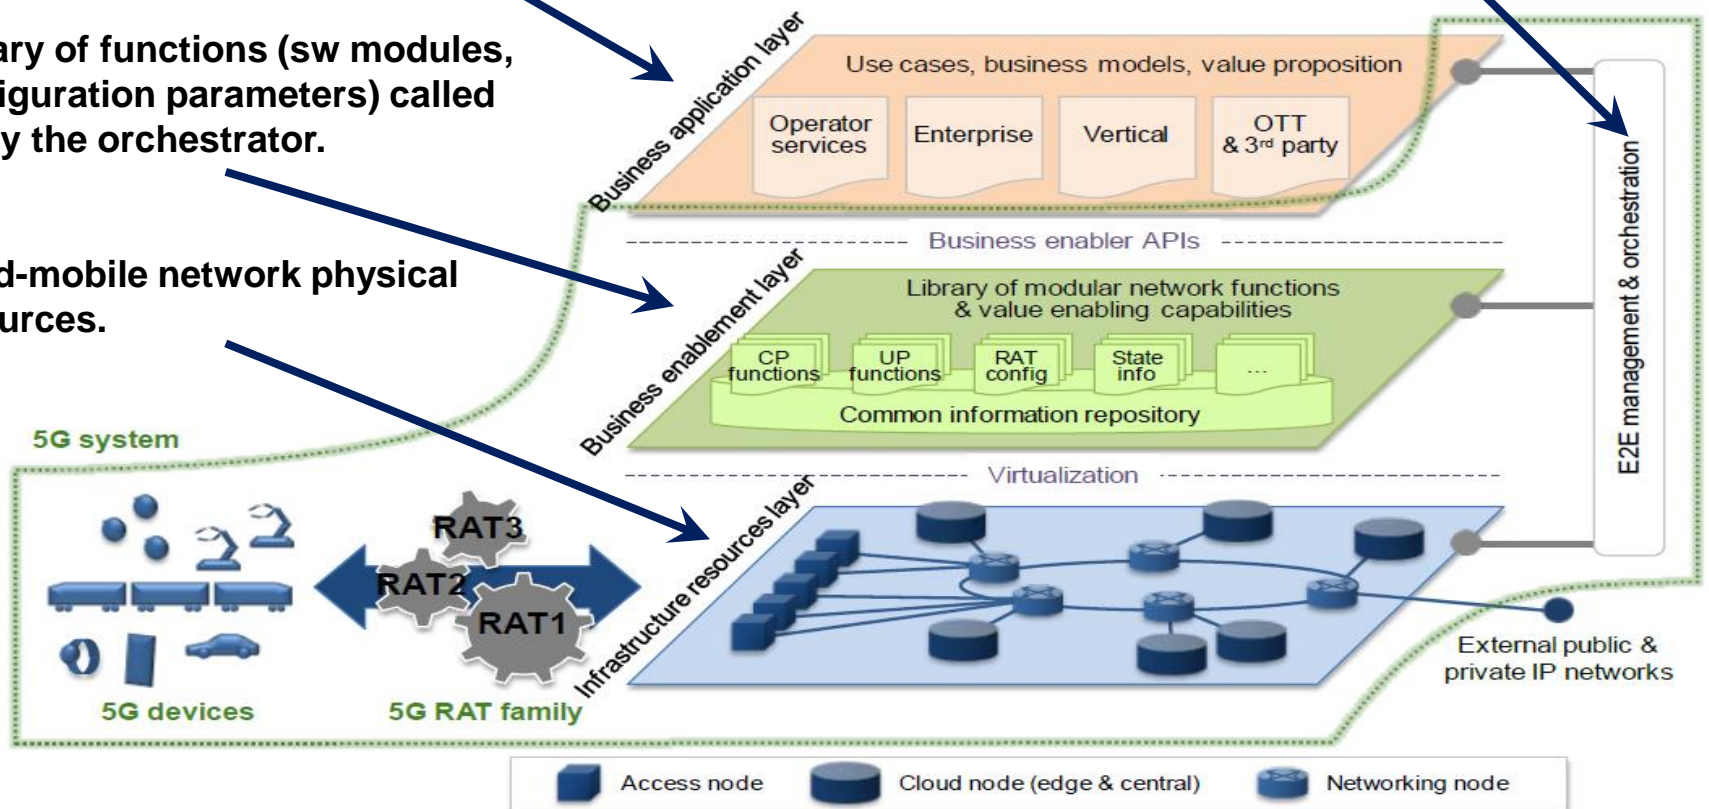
ary of functions (sw modules, iguration parameters) called y the orchestrator.

d-mobile network physical urces.

Business application layer

Use cases, business models, value proposition

Operator services

Enterprise

Vertical

OTT & 3rd party

Business enabler APIs

Business enablement layer

Library of modular network functions & value enabling capabilities

CP functions

UP functions

RAT config

State info

...

Common information repository

Virtualization

Infrastructure resources layer

E2E management & orchestration

5G system

RAT3

RAT2

RAT1

5G devices

5G RAT family

External public & private IP networks

Access node

Cloud node (edge & central)

Networking node